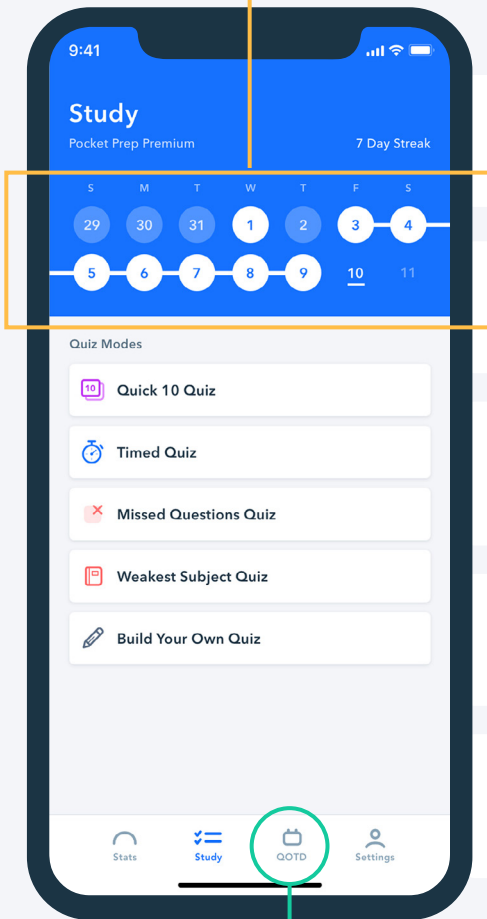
9:41

Study

Pocket Prep Premium

7 Day Streak

| S | M | T | W | T | F | S |
|---|---|---|---|---|---|---|
| 29 | 30 | 31 | 1 | 2 | 3 | 4 |
| 5 | 6 | 7 | 8 | 9 | 10 | 11 |

Quiz Modes

10 Quick 10 Quiz

Timed Quiz

Missed Questions Quiz

Weakest Subject Quiz

Build Your Own Quiz

Stats

Study

QOTD

Settings